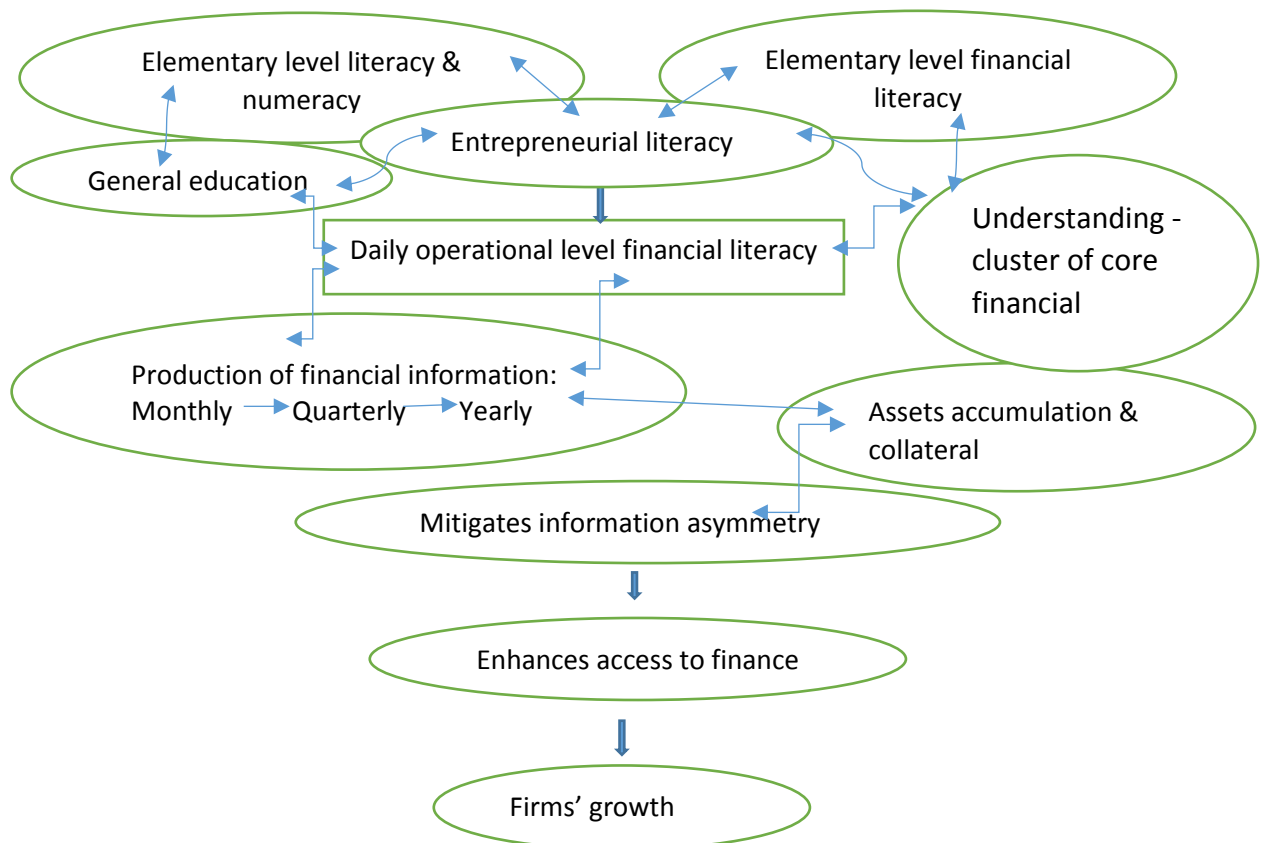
Elementary level literacy & numeracy

Elementary level financial literacy

Entrepreneurial literacy

General education

Daily operational level financial literacy

Understanding - cluster of core financial

Production of financial information:
Monthly Quarterly Yearly

Assets accumulation & collateral

Mitigates information asymmetry

Enhances access to finance

Firms' growth